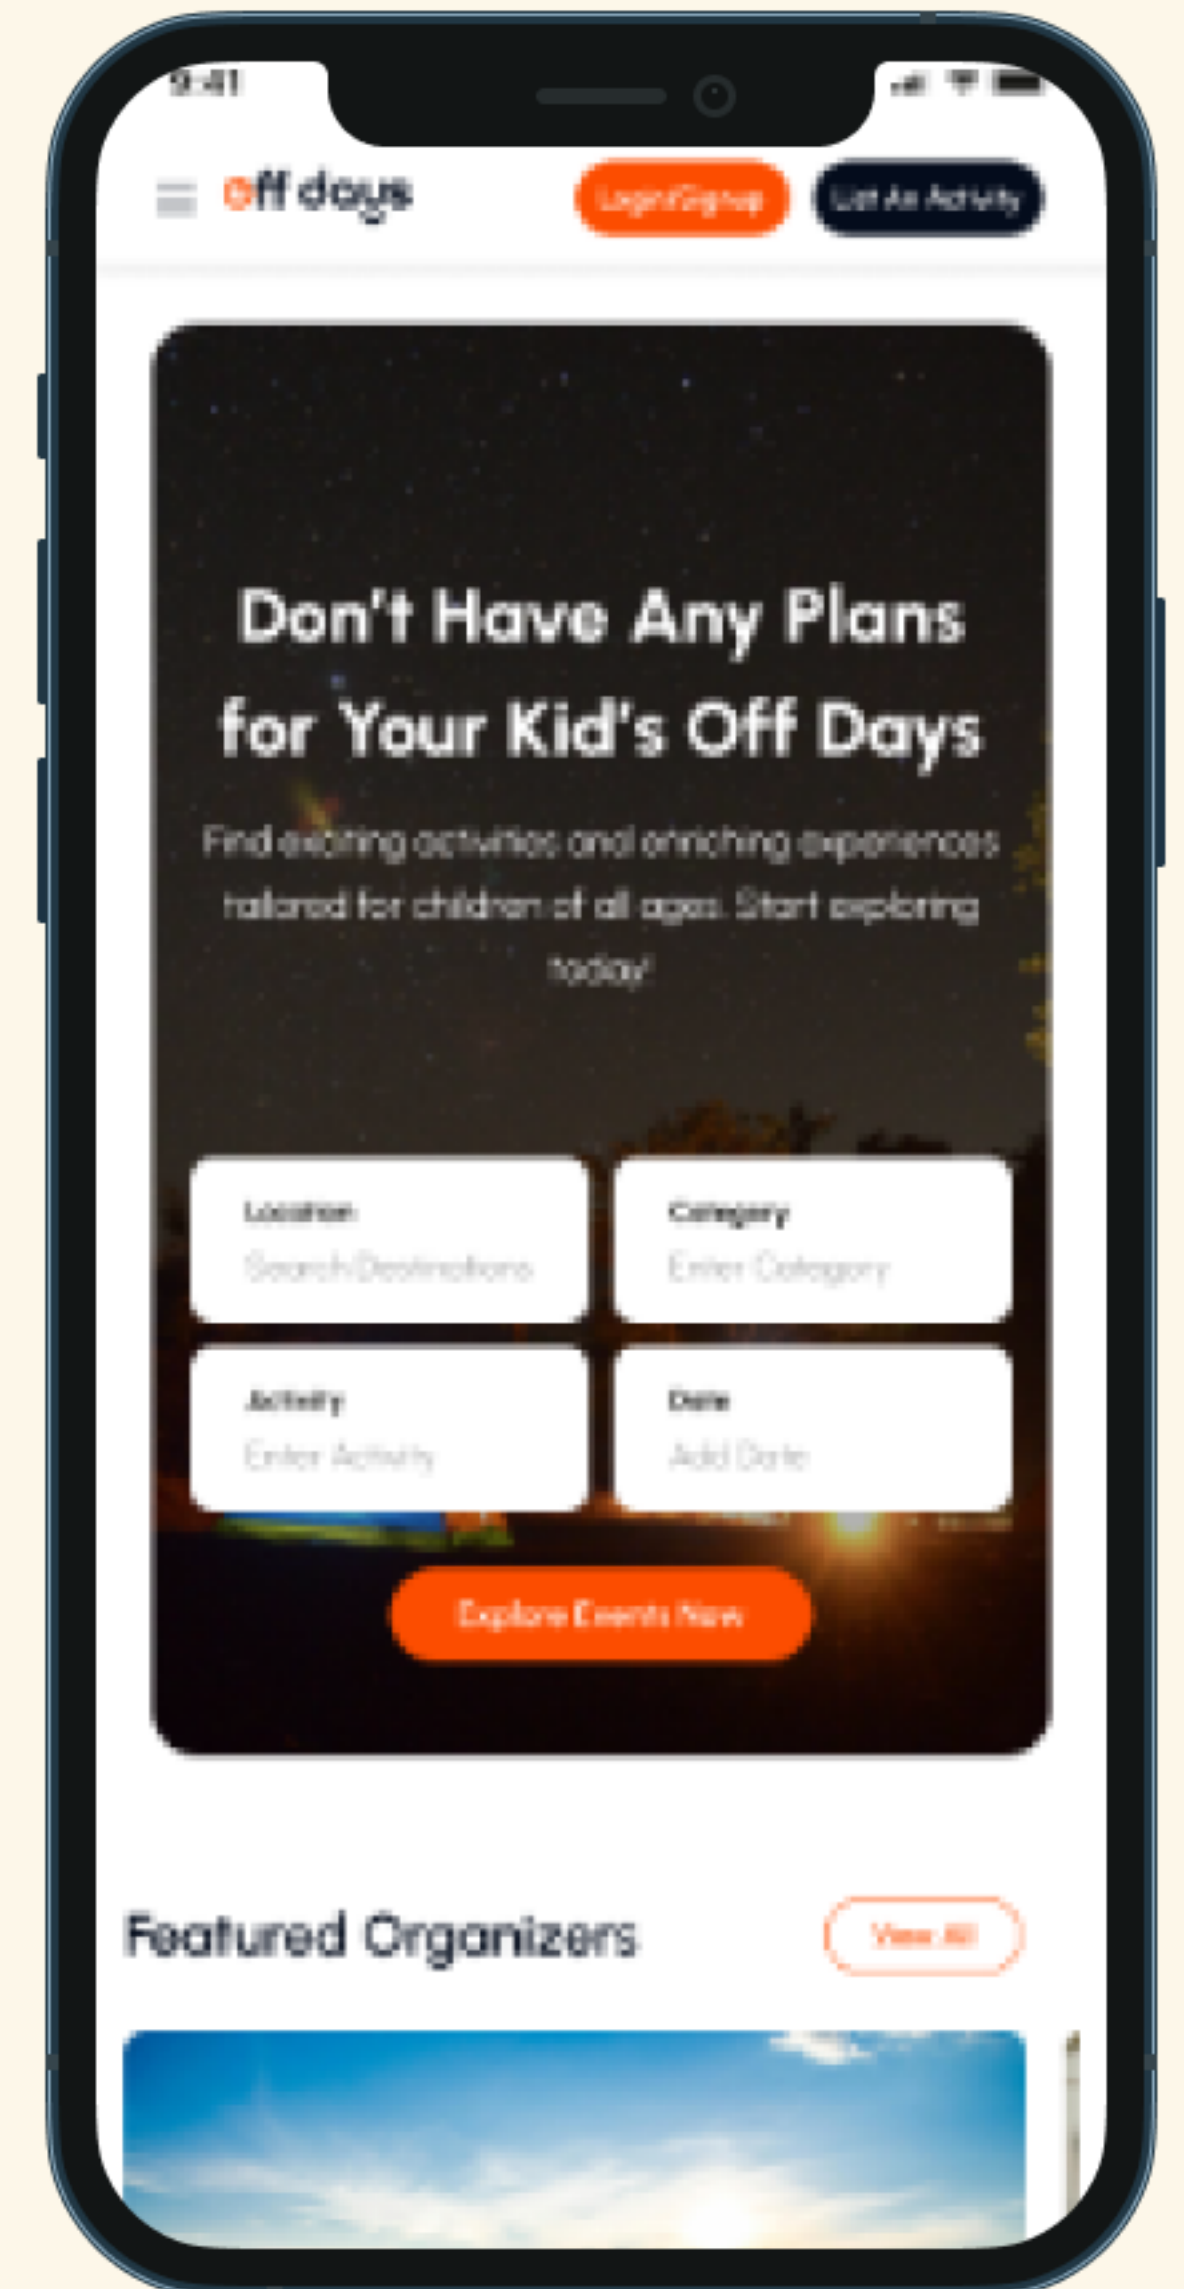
9:41

off days

Login/Signup

List An Activity

Don't Have Any Plans for Your Kid's Off Days

Find exciting activities and enriching experiences tailored for children of all ages. Start exploring today!

Location
Search Destinations

Category
Enter Category

Activity
Enter Activity

Date
Add Date

Explore Events Now

Featured Organizers

View All